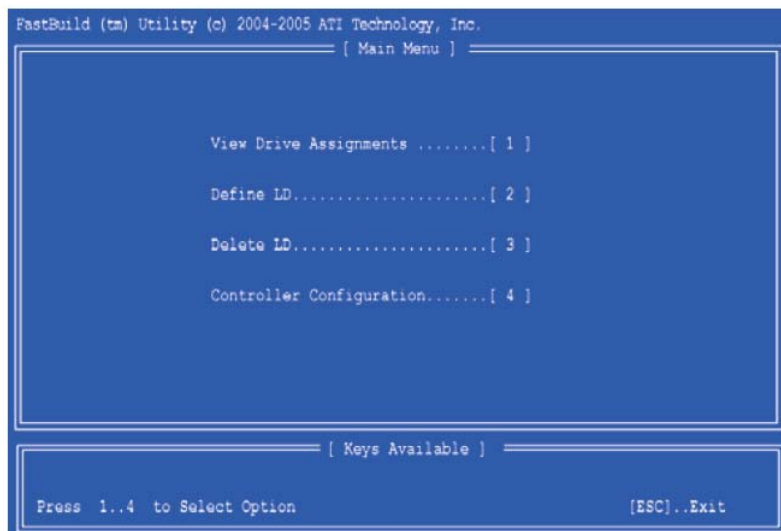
FastBuild (tm) Utility (c) 2004-2005 ATI Technology, Inc.

[ Main Menu ]

View Drive Assignments ........[ 1 ]

Define LD......................[ 2 ]

Delete LD......................[ 3 ]

Controller Configuration.......[ 4 ]

[ Keys Available ]

Press 1..4 to Select Option

[ESC]..Exit